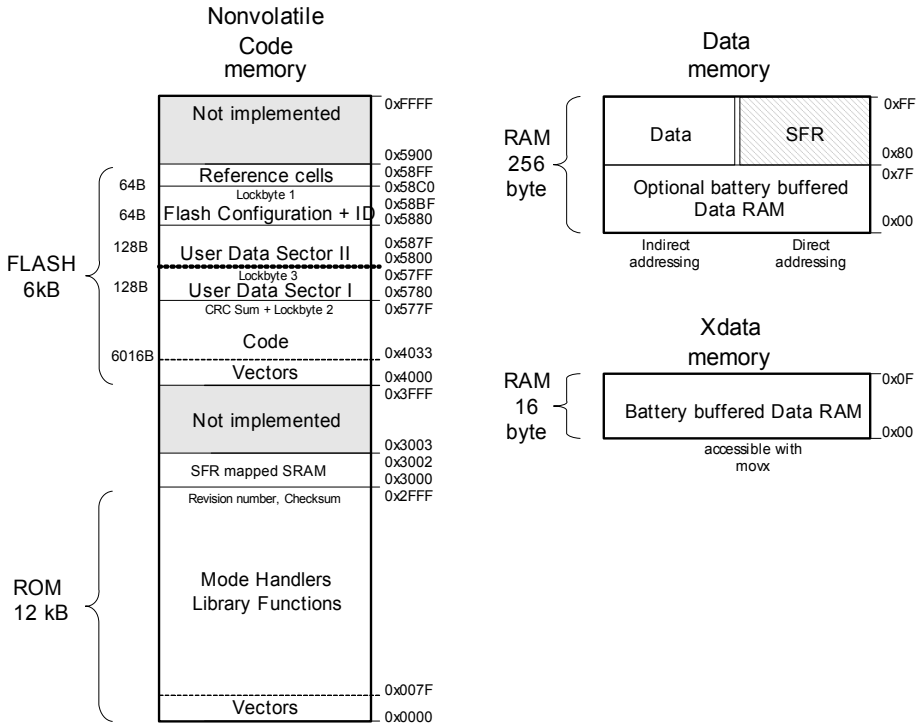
Nonvolatile Code memory

Not implemented
0xFFFF
0x5900
Reference cells
0x58FF
64B
Lockbyte 1
0x58C0
0x58BF
64B
Flash Configuration + ID
0x5880
0x587F
128B
User Data Sector II
0x5800
Lockbyte 3
0x57FF
128B
User Data Sector I
0x5780
CRC Sum + Lockbyte 2
0x577F
FLASH 6kB
Code
6016B
0x4033
Vectors
0x4000
0x3FFF
Not implemented
0x3003
SFR mapped SRAM
0x3002
0x3000
Revision number, Checksum
0x2FFF
ROM 12 kB
Mode Handlers Library Functions
0x007F
Vectors
0x0000

Data memory

RAM 256 byte
Data
SFR
0xFF
0x80
0x7F
Optional battery buffered Data RAM
0x00
Indirect addressing
Direct addressing

Xdata memory

RAM 16 byte
Battery buffered Data RAM
0x0F
0x00
accessible with movx